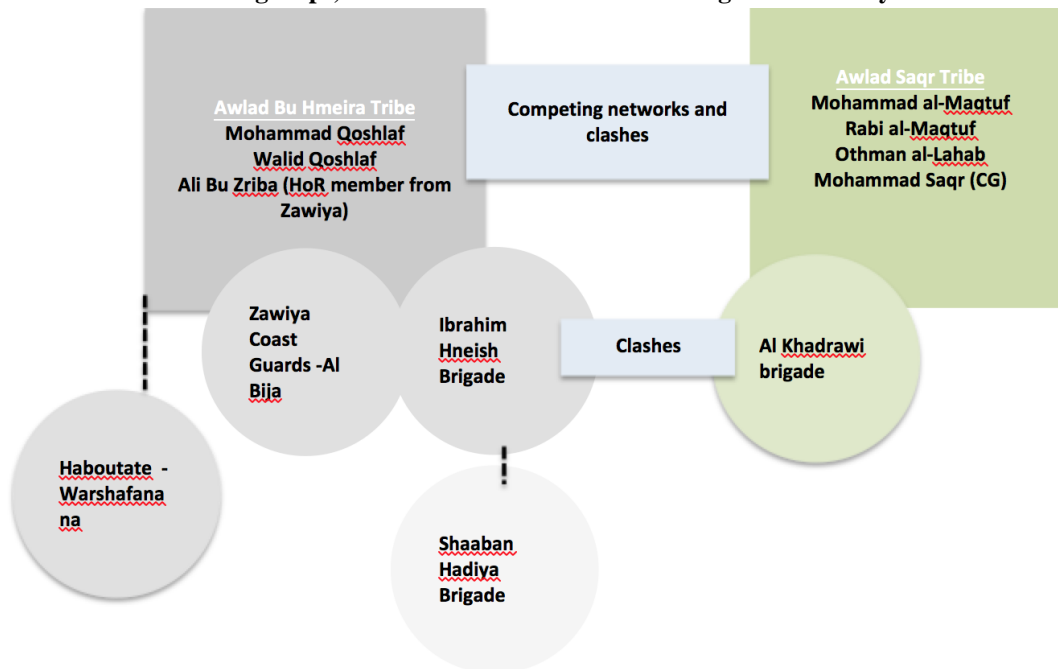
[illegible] groups, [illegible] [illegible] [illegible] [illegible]

Awlad Bu Hmeira Tribe
Mohammad Qoshlaf
Walid Qoshlaf
Ali Bu Zriba (HoR member from Zawiya)

Competing networks and clashes

Awlad Saqr Tribe
Mohammad al-Maqtuf
Rabi al-Maqtuf
Othman al-Lahab
Mohammad Saqr (CG)

Zawiya Coast Guards -Al Bija

Ibrahim Hneish Brigade

Clashes

Al Khadrawi brigade

Haboutate - Warshafana na

Shaaban Hadiya Brigade